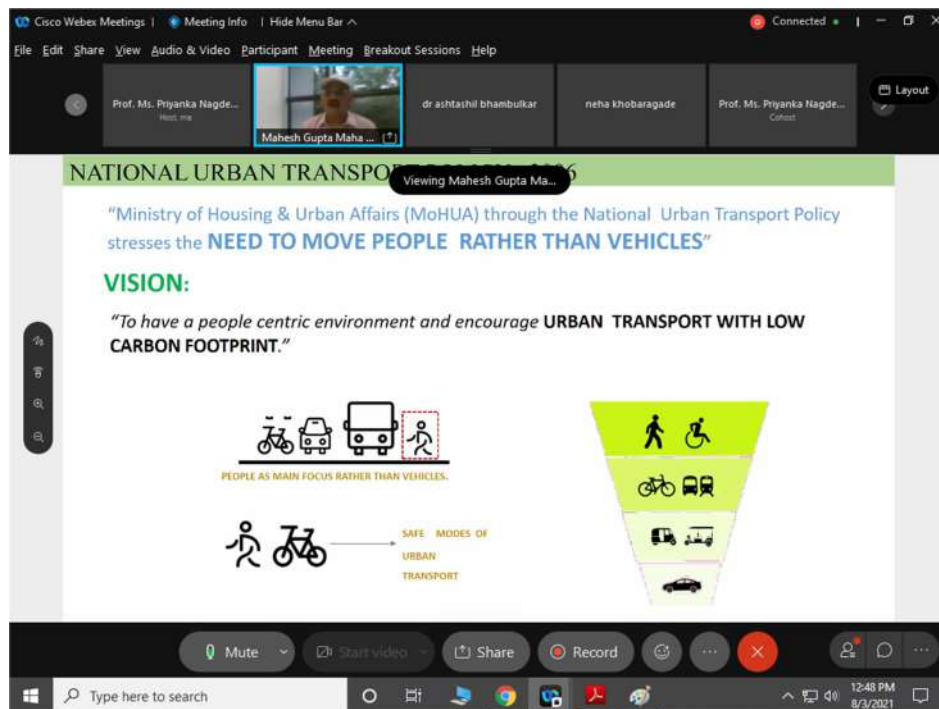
Cisco Webex Meetings | Meeting Info | Hide Menu Bar ^

Connected

File Edit Share View Audio & Video Participant Meeting Breakout Sessions Help

Prof. Ms. Priyanka Nagde... Host, me

Mahesh Gupta Maha ...

dr ashtashil bhambulkar

neha khobaragade

Prof. Ms. Priyanka Nagde... Cohost

Layout

NATIONAL URBAN TRANSPO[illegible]6

Viewing Mahesh Gupta Ma...

"Ministry of Housing & Urban Affairs (MoHUA) through the National Urban Transport Policy stresses the NEED TO MOVE PEOPLE RATHER THAN VEHICLES"

VISION:

"To have a people centric environment and encourage URBAN TRANSPORT WITH LOW CARBON FOOTPRINT."

PEOPLE AS MAIN FOCUS RATHER THAN VEHICLES.

SAFE MODES OF URBAN TRANSPORT

Mute

Start video

Share

Record

Type here to search

12:48 PM
8/3/2021